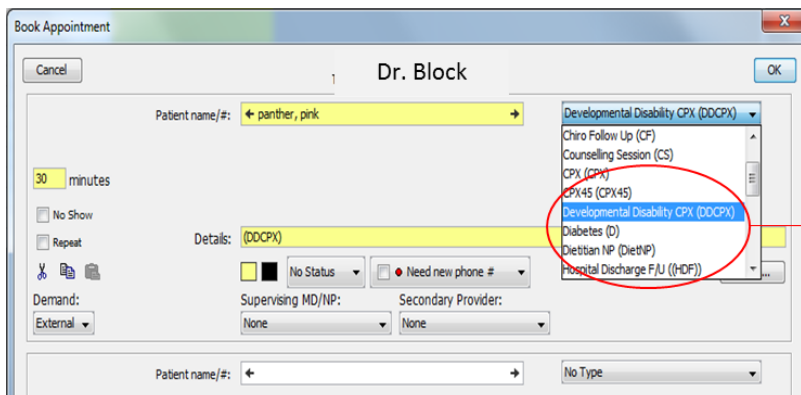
Book Appointment

Cancel

Dr. Block

OK

Patient name/#: panther, pink

Developmental Disability CPX (DDCPX)

Chiro Follow Up (CF)
Counselling Session (CS)
CPX (CPX)
CPX45 (CPX45)
Developmental Disability CPX (DDCPX)
Diabetes (D)
Dietitian NP (DietNP)
Hospital Discharge F/U ((HDF))

30 minutes

No Show

Repeat

Details: (DDCPX)

No Status

Need new phone #

Demand:
External

Supervising MD/NP:
None

Secondary Provider:
None

Patient name/#:

No Type